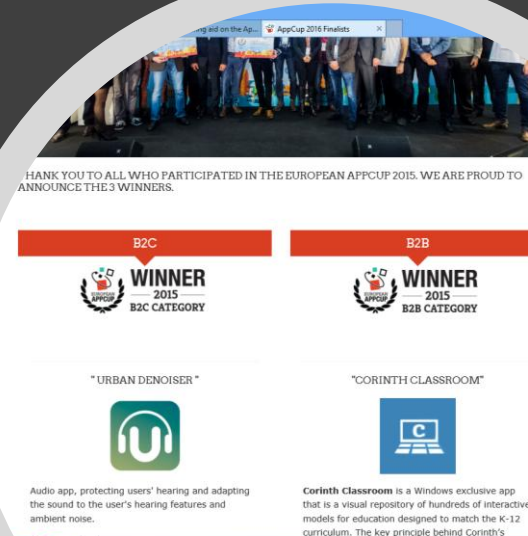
g aid on the Ap... AppCup 2016 Finalists ×

HANK YOU TO ALL WHO PARTICIPATED IN THE EUROPEAN APPCUP 2015. WE ARE PROUD TO ANNOUNCE THE 3 WINNERS.

B2C

EUROPEAN APPCUP

WINNER
2015
B2C CATEGORY

" URBAN DENOISER "

Audio app, protecting users' hearing and adapting the sound to the user's hearing features and ambient noise.

B2B

EUROPEAN APPCUP

WINNER
2015
B2B CATEGORY

"CORINTH CLASSROOM"

C

Corinth Classroom is a Windows exclusive app that is a visual repository of hundreds of interactive models for education designed to match the K-12 curriculum. The key principle behind Corinth's